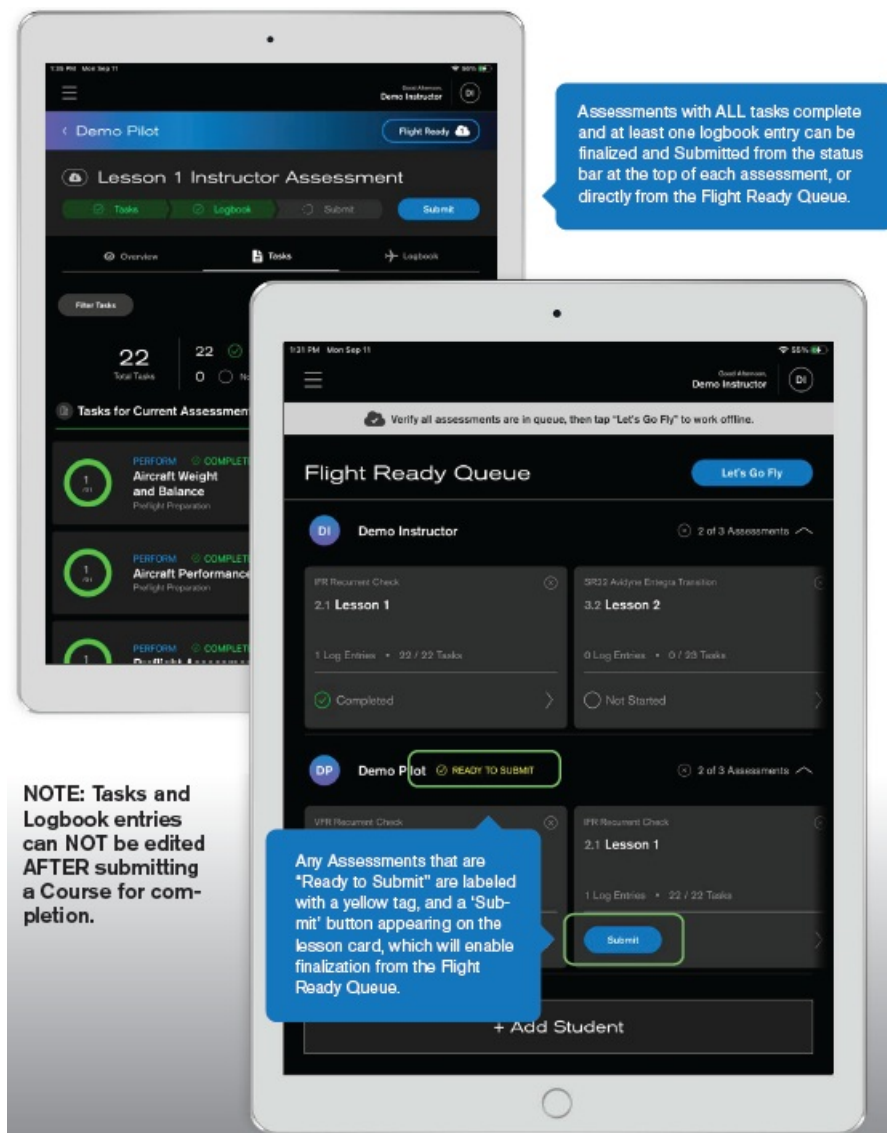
1:35 PM Mon Sep 11

Good Afternoon, Demo Instructor DI

‹ Demo Pilot

Flight Ready

Lesson 1 Instructor Assessment

Tasks Logbook Submit Submit

Overview Tasks Logbook

Filter Tasks

22 Total Tasks

22

0 N

Tasks for Current Assessment

PERFORM COMPLETE
Aircraft Weight and Balance
Preflight Preparation

PERFORM COMPLETE
Aircraft Performance
Preflight Preparation

PERFORM COMPLETE
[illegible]

Assessments with ALL tasks complete and at least one logbook entry can be finalized and Submitted from the status bar at the top of each assessment, or directly from the Flight Ready Queue.

9:31 PM Mon Sep 11

55%

Good Afternoon, Demo Instructor DI

Verify all assessments are in queue, then tap "Let's Go Fly" to work offline.

Flight Ready Queue

Let's Go Fly

DI Demo Instructor

2 of 3 Assessments

IFR Recurrent Check
2.1 Lesson 1
1 Log Entries • 22 / 22 Tasks
Completed

SR22 Avidyne Entegra Transition
3.2 Lesson 2
0 Log Entries • 0 / 23 Tasks
Not Started

DP Demo Pilot READY TO SUBMIT

2 of 3 Assessments

VFR Recurrent Check

IFR Recurrent Check
2.1 Lesson 1
1 Log Entries • 22 / 22 Tasks
Submit

Any Assessments that are "Ready to Submit" are labeled with a yellow tag, and a 'Submit' button appearing on the lesson card, which will enable finalization from the Flight Ready Queue.

+ Add Student

NOTE: Tasks and Logbook entries can NOT be edited AFTER submitting a Course for completion.